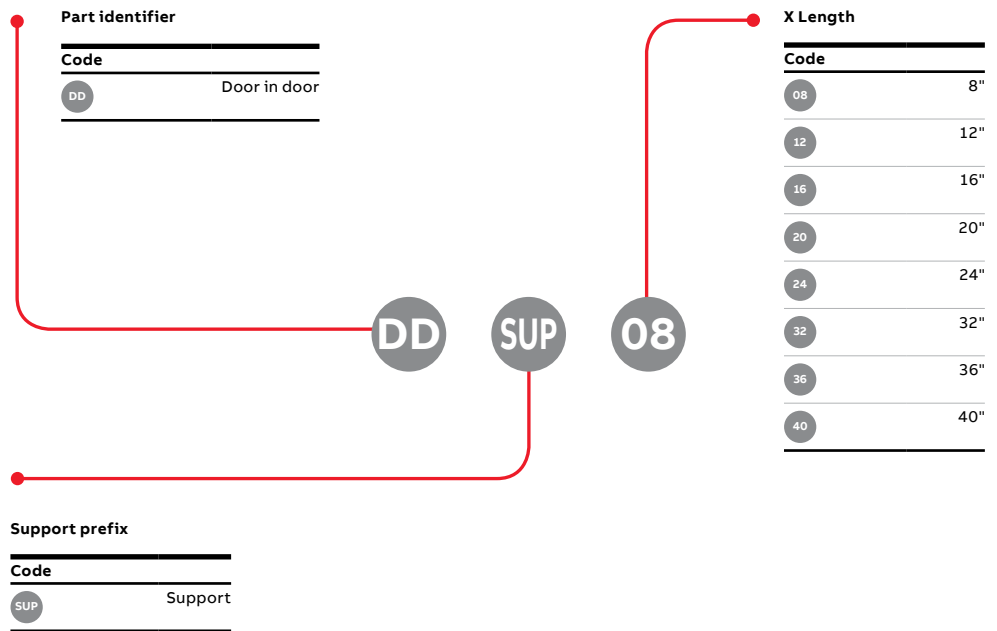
Part identifier

| Code | |
|---|---|
| DD | Door in door |

DD SUP 08

X Length

| Code | |
|---|---|
| 08 | 8" |
| 12 | 12" |
| 16 | 16" |
| 20 | 20" |
| 24 | 24" |
| 32 | 32" |
| 36 | 36" |
| 40 | 40" |

Support prefix

| Code | |
|---|---|
| SUP | Support |